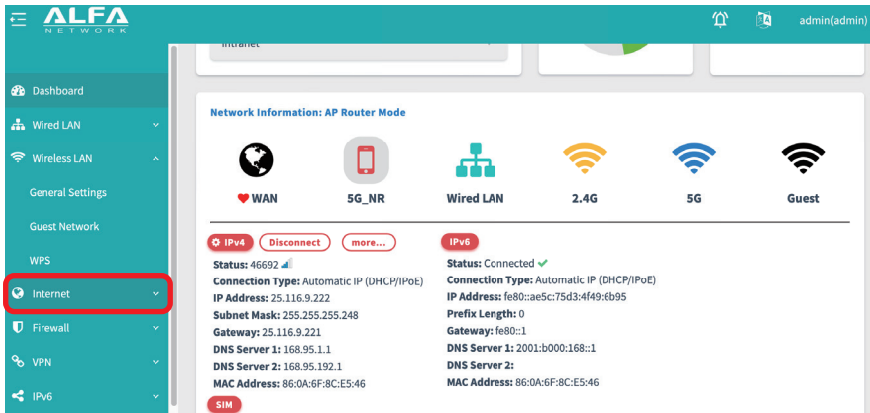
ALFA
NETWORK

admin(admin)

Intranet

Dashboard
Wired LAN
Wireless LAN
General Settings
Guest Network
WPS
Internet
Firewall
VPN
IPv6

Network Information: AP Router Mode

WAN
5G_NR
Wired LAN
2.4G
5G
Guest

IPv4
Disconnect
more...

Status: 46692
Connection Type: Automatic IP (DHCP/IPoE)
IP Address: 25.116.9.222
Subnet Mask: 255.255.255.248
Gateway: 25.116.9.221
DNS Server 1: 168.95.1.1
DNS Server 2: 168.95.192.1
MAC Address: 86:0A:6F:8C:E5:46

SIM

IPv6

Status: Connected
Connection Type: Automatic IP (DHCP/IPoE)
IP Address: fe80::ae5c:75d3:4f49:6b95
Prefix Length: 0
Gateway: fe80::1
DNS Server 1: 2001:b000:168::1
DNS Server 2:
MAC Address: 86:0A:6F:8C:E5:46